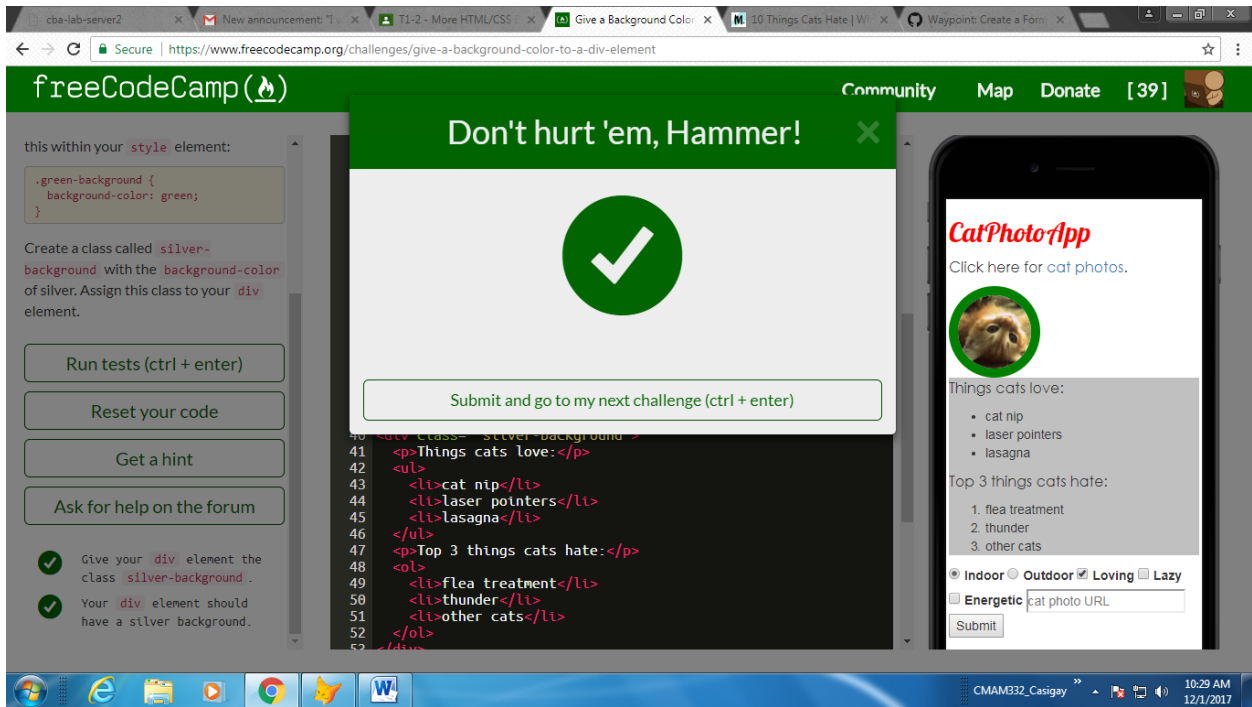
cba-lab-server2 | New announcement: "I | T1-2 - More HTML/CSS | Give a Background Color | 10 Things Cats Hate | W | Waypoint: Create a Form

Secure | https://www.freecodecamp.org/challenges/give-a-background-color-to-a-div-element

freeCodeCamp

Community Map Donate [39]

this within your style element:

.green-background {
  background-color: green;
}

Create a class called silver-background with the background-color of silver. Assign this class to your div element.

Run tests (ctrl + enter)

Reset your code

Get a hint

Ask for help on the forum

Give your div element the class silver-background.

Your div element should have a silver background.

Don't hurt 'em, Hammer!

Submit and go to my next challenge (ctrl + enter)

40 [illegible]
41 <p>Things cats love:</p>
42 <ul>
43 <li>cat nip</li>
44 <li>laser pointers</li>
45 <li>lasagna</li>
46 </ul>
47 <p>Top 3 things cats hate:</p>
48 <ol>
49 <li>flea treatment</li>
50 <li>thunder</li>
51 <li>other cats</li>
52 </ol>
53 </div>

CatPhotoApp

Click here for cat photos.

Things cats love:
- cat nip
- laser pointers
- lasagna

Top 3 things cats hate:
1. flea treatment
2. thunder
3. other cats

Indoor Outdoor Loving Lazy
Energetic cat photo URL
Submit

CMAM332_Casigay 10:29 AM 12/1/2017